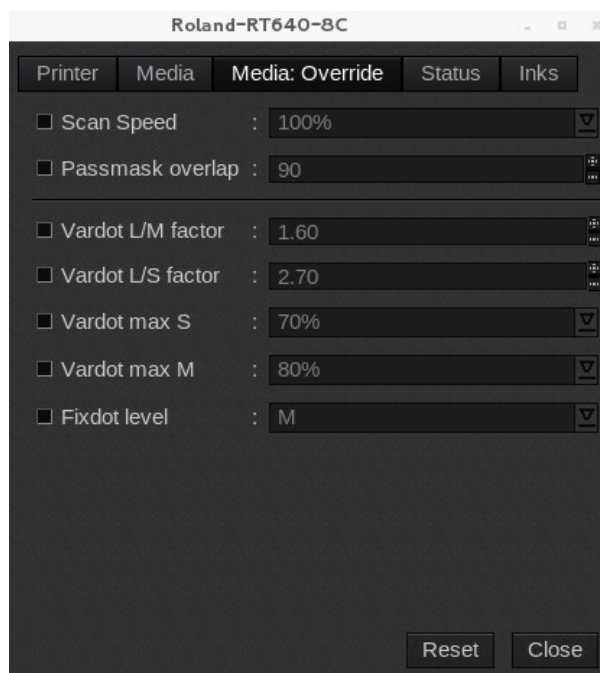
Roland-RT640-8C

Printer | Media | Media: Override | Status | Inks

Scan Speed : 100%

Passmask overlap : 90

Vardot L/M factor : 1.60

Vardot L/S factor : 2.70

Vardot max S : 70%

Vardot max M : 80%

Fixdot level : M

Reset Close